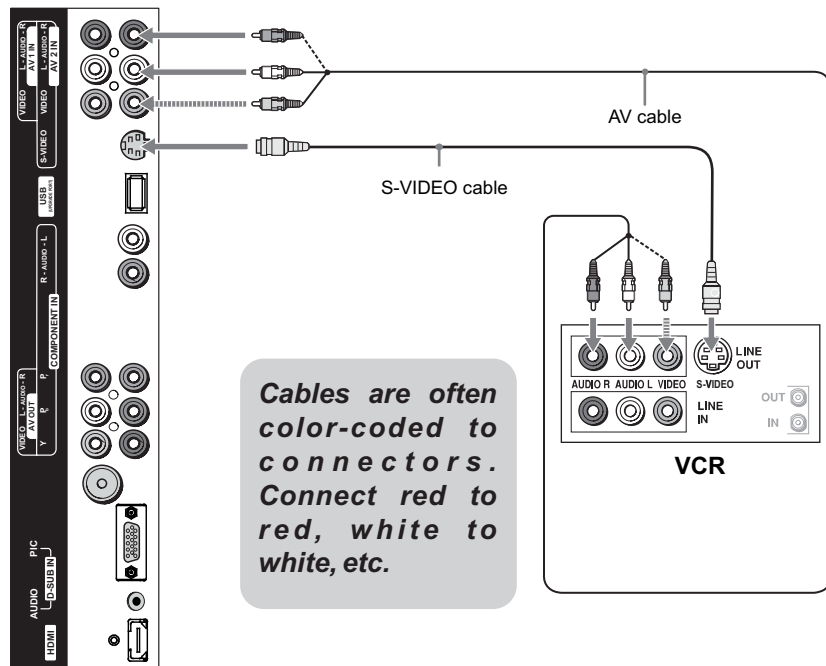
VIDEO
L - AUDIO - R
AV 1 IN
VIDEO
L - AUDIO - R
AV 2 IN
S-VIDEO
USB
(SERVICE ONLY)
R - AUDIO - L
COMPONENT IN
VIDEO
L - AUDIO - R
AV OUT
Y
$P_B$
$P_R$
PIC
D-SUB IN
AUDIO
HDMI

AV cable

S-VIDEO cable

Cables are often color-coded to connectors. Connect red to red, white to white, etc.

LINE OUT
AUDIO R
AUDIO L
VIDEO
S-VIDEO
LINE IN
OUT
IN

VCR